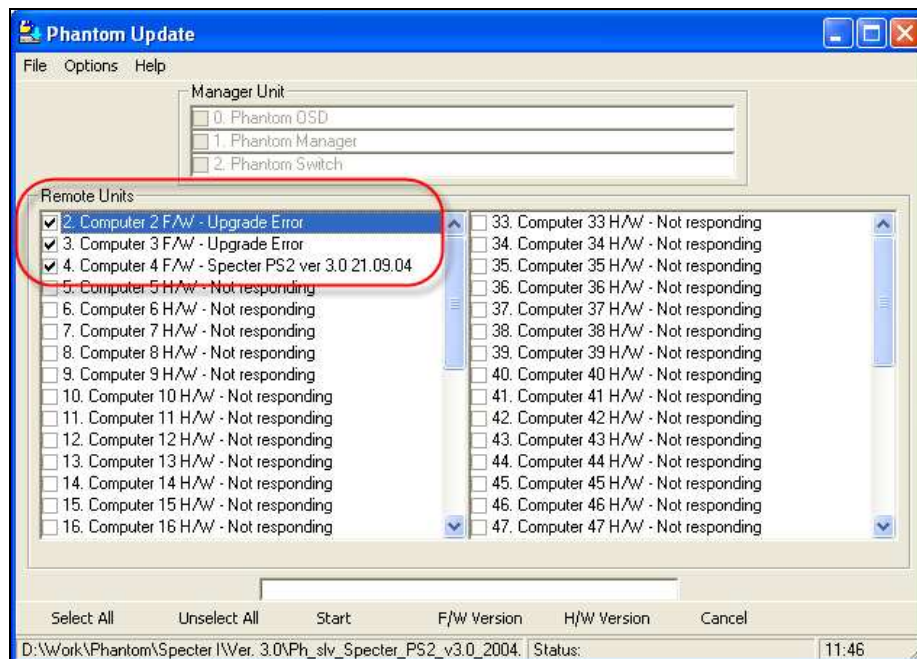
Phantom Update

File Options Help

Manager Unit
0. Phantom OSD
1. Phantom Manager
2. Phantom Switch

Remote Units
2. Computer 2 F/W - Upgrade Error
3. Computer 3 F/W - Upgrade Error
4. Computer 4 F/W - Specter PS2 ver 3.0 21.09.04
5. Computer 5 H/W - Not responding
6. Computer 6 H/W - Not responding
7. Computer 7 H/W - Not responding
8. Computer 8 H/W - Not responding
9. Computer 9 H/W - Not responding
10. Computer 10 H/W - Not responding
11. Computer 11 H/W - Not responding
12. Computer 12 H/W - Not responding
13. Computer 13 H/W - Not responding
14. Computer 14 H/W - Not responding
15. Computer 15 H/W - Not responding
16. Computer 16 H/W - Not responding

33. Computer 33 H/W - Not responding
34. Computer 34 H/W - Not responding
35. Computer 35 H/W - Not responding
36. Computer 36 H/W - Not responding
37. Computer 37 H/W - Not responding
38. Computer 38 H/W - Not responding
39. Computer 39 H/W - Not responding
40. Computer 40 H/W - Not responding
41. Computer 41 H/W - Not responding
42. Computer 42 H/W - Not responding
43. Computer 43 H/W - Not responding
44. Computer 44 H/W - Not responding
45. Computer 45 H/W - Not responding
46. Computer 46 H/W - Not responding
47. Computer 47 H/W - Not responding

Select All Unselect All Start F/W Version H/W Version Cancel

D:\Work\Phantom\Specter I\Ver. 3.0\Ph_slv_Specter_PS2_v3.0_2004. Status: 11:46